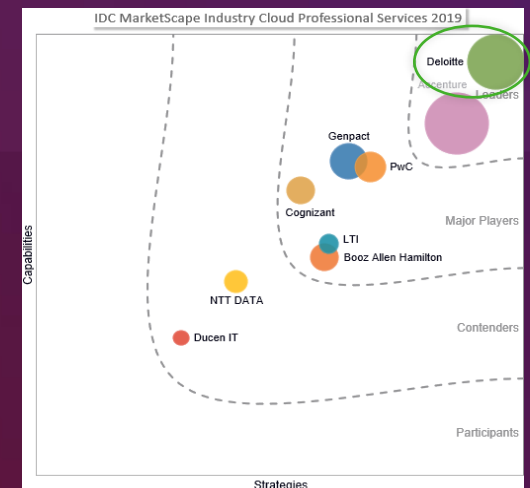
IDC MarketScape Industry Cloud Professional Services 2019

Deloitte
Accenture
Leaders
Genpact
PwC
Cognizant
Major Players
LTI
Booz Allen Hamilton
NTT DATA
Contenders
Ducen IT
Participants
Capabilities
Strategies